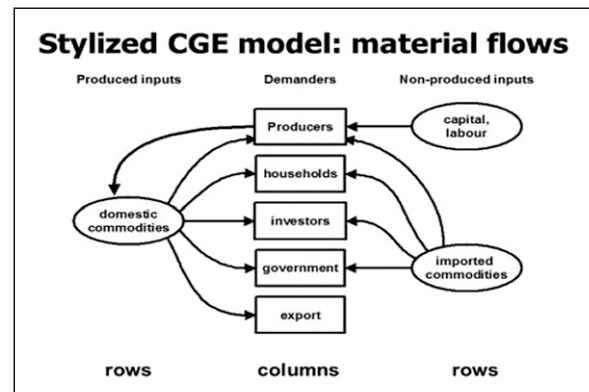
Stylized CGE model: material flows

Produced inputs

Demanders

Non-produced inputs

Producers

capital, labour

households

domestic commodities

investors

government

imported commodities

export

rows

columns

rows